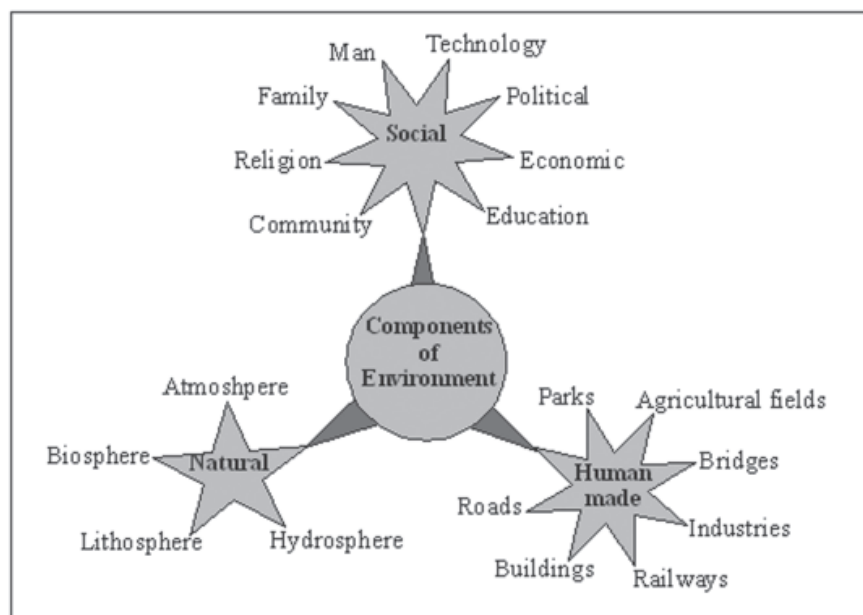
Man
Technology
Family
Political
Social
Religion
Economic
Community
Education

Components of Environment

Atmoshpere
Biosphere
Natural
Lithosphere
Hydrosphere

Parks
Agricultural fields
Bridges
Human made
Roads
Industries
Buildings
Railways